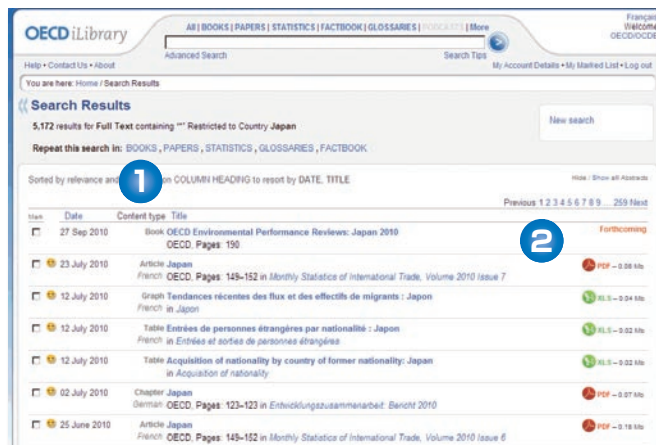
OECD iLibrary

All | BOOKS | PAPERS | STATISTICS | FACTBOOK | GLOSSARIES | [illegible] | More

Advanced Search

Search Tips

Français
Welcome
OECD/OCDE

Help • Contact Us • About

My Account Details • My Marked List • Log out

You are here: Home / Search Results

Search Results

5,172 results for Full Text containing "*" Restricted to Country Japan

New search

Repeat this search in: BOOKS, PAPERS, STATISTICS, GLOSSARIES, FACTBOOK

Sorted by relevance and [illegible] on COLUMN HEADING to resort by DATE, TITLE

1

Hide / Show all Abstracts

Previous 1 2 3 4 5 6 7 8 9 ... 259 Next

| Mark | Date | Content type | Title | |
|---|---|---|---|---|
| ☐ | 27 Sep 2010 | Book | OECD Environmental Performance Reviews: Japan 2010 OECD, Pages: 190 | Forthcoming |
| ☐ | 23 July 2010 | Article French | Japan OECD, Pages: 149–152 in Monthly Statistics of International Trade, Volume 2010 Issue 7 | PDF – 0.08 Mb |
| ☐ | 12 July 2010 | Graph French | Tendances récentes des flux et des effectifs de migrants : Japon in Japon | XLS – 0.04 Mb |
| ☐ | 12 July 2010 | Table French | Entrées de personnes étrangères par nationalité : Japon in Entrées et sorties de personnes étrangères | XLS – 0.02 Mb |
| ☐ | 12 July 2010 | Table | Acquisition of nationality by country of former nationality: Japan in Acquisition of nationality | XLS – 0.02 Mb |
| ☐ | 02 July 2010 | Chapter German | Japan OECD, Pages: 123–123 in Entwicklungszusammenarbeit: Bericht 2010 | PDF – 0.07 Mb |
| ☐ | 25 June 2010 | Article French | Japan OECD, Pages: 149–152 in Monthly Statistics of International Trade, Volume 2010 Issue 6 | PDF – 0.18 Mb |

2